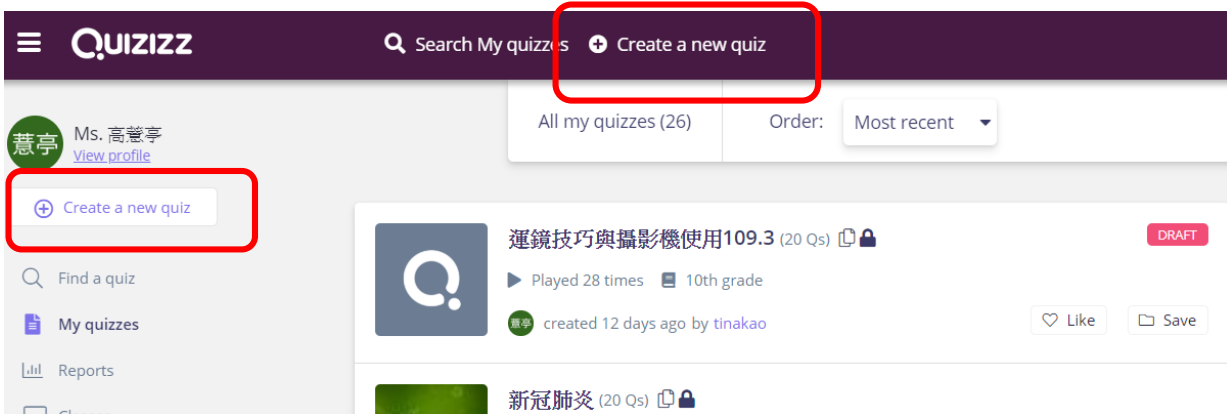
QUIZIZZ

Search My quizzes

Create a new quiz

薏亭 Ms. 高薏亭

View profile

Create a new quiz

Find a quiz

My quizzes

Reports

All my quizzes (26)

Order: Most recent

運鏡技巧與攝影機使用109.3 (20 Qs)

DRAFT

Played 28 times

10th grade

薏亭 created 12 days ago by tinakao

Like

Save

新冠肺炎 (20 Qs)